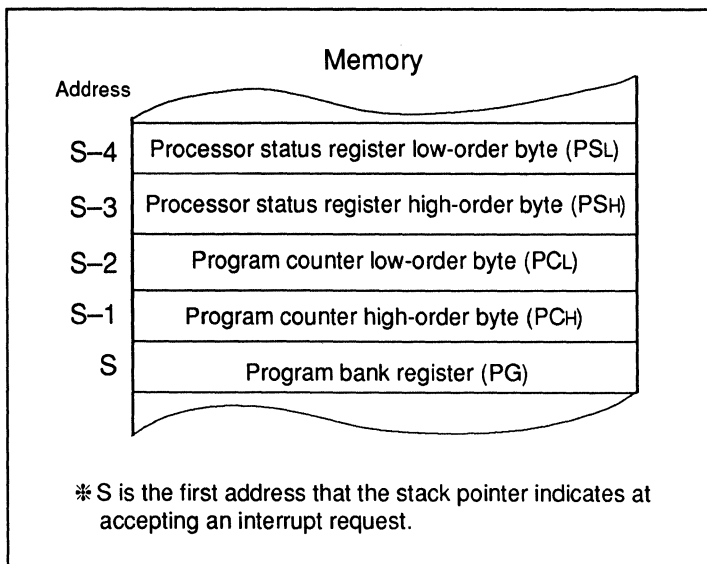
Memory

Address

S–4 Processor status register low-order byte (PSL)

S–3 Processor status register high-order byte (PSH)

S–2 Program counter low-order byte (PCL)

S–1 Program counter high-order byte (PCH)

S Program bank register (PG)

✻ S is the first address that the stack pointer indicates at accepting an interrupt request.